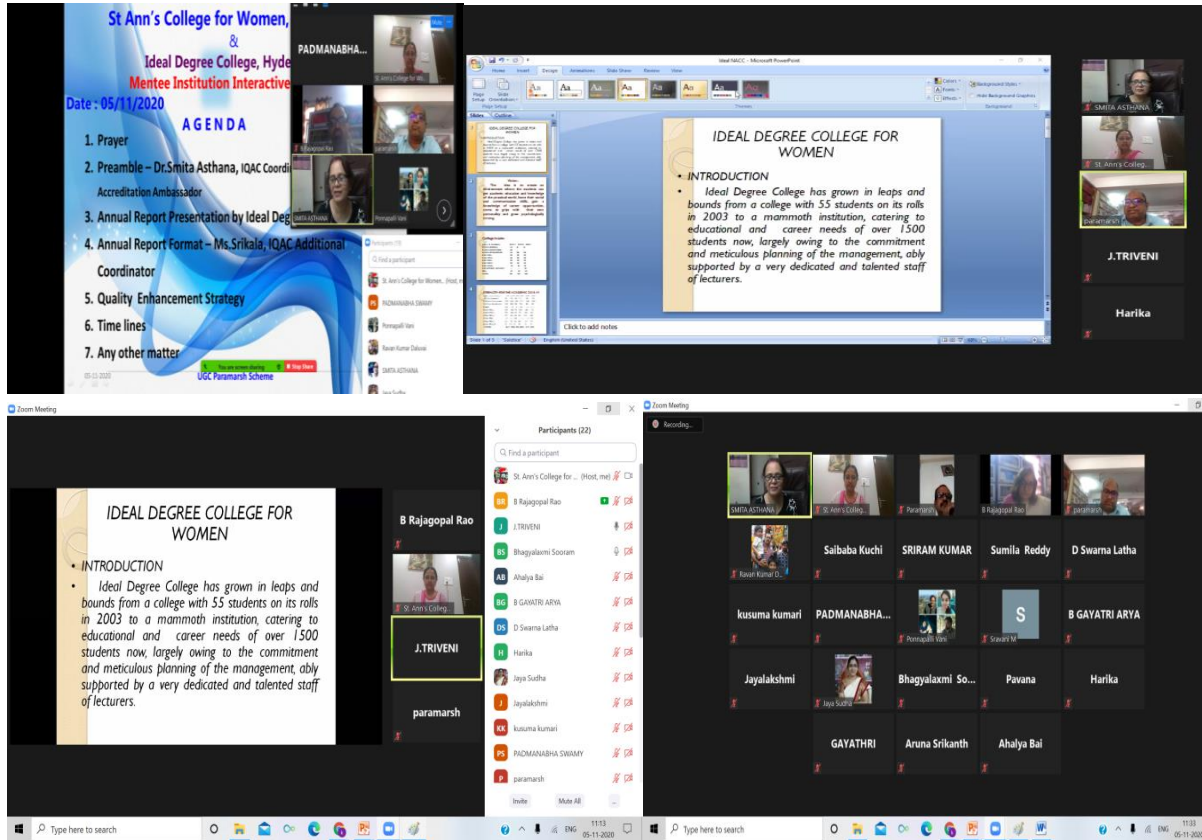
St Ann's College for Women,
&
Ideal Degree College, Hyde
Mentee Institution Interactive
Date : 05/11/2020
AGENDA
1. Prayer
2. Preamble – Dr.Smita Asthana, IQAC Coordi Accreditation Ambassador
3. Annual Report Presentation by Ideal Deg
4. Annual Report Format – Ms.Srikala, IQAC Additional Coordinator
5. Quality Enhancement Strategy
6. Time lines
7. Any other matter
05-11-2020
UGC Paramarsh Scheme
You are screen sharing
Stop Share

PADMANABHA...
St Ann's College for Wo...
B Rajagopal Rao
SMITA ASTHANA
Ponnapalli Vani
Participants (23)
Find a participant
St. Ann's College for Women... (Host, me)
PADMANABHA SWAMY
Ponnapalli Vani
Ravan Kumar Daluvai
SMITA ASTHANA

Ideal NACC - Microsoft PowerPoint
Home Insert Design Animations Slide Show Review View
Slides Outline
IDEAL DEGREE COLLEGE FOR WOMEN
• INTRODUCTION
• Ideal Degree College has grown in leaps and bounds from a college with 55 students on its rolls in 2003 to a mammoth institution, catering to educational and career needs of over 1500 students now, largely owing to the commitment and meticulous planning of the management, ably supported by a very dedicated and talented staff of lecturers.
Click to add notes
Slide 1 of 5 "Solstice" English (United States)

SMITA ASTHANA
St. Ann's Colleg...
paramarsh
J.TRIVENI
Harika

Zoom Meeting
IDEAL DEGREE COLLEGE FOR WOMEN
• INTRODUCTION
• Ideal Degree College has grown in leaps and bounds from a college with 55 students on its rolls in 2003 to a mammoth institution, catering to educational and career needs of over 1500 students now, largely owing to the commitment and meticulous planning of the management, ably supported by a very dedicated and talented staff of lecturers.
B Rajagopal Rao
St. Ann's Colleg...
J.TRIVENI
paramarsh

Participants (22)
Find a participant
St. Ann's College for ... (Host, me)
B Rajagopal Rao
J.TRIVENI
Bhagyalaxmi Sooram
Ahalya Bai
B GAYATRI ARYA
D Swarna Latha
Harika
Jaya Sudha
Jayalakshmi
kusuma kumari
PADMANABHA SWAMY
paramarsh
Invite Mute All

Zoom Meeting
Recording...
SMITA ASTHANA
St. Ann's Colleg...
Paramarsh
B Rajagopal Rao
paramarsh
Ravan Kumar D...
Saibaba Kuchi
SRIRAM KUMAR
Sumila Reddy
D Swarna Latha
kusuma kumari
PADMANABHA...
Ponnapalli Vani
S
Sravani M
B GAYATRI ARYA
Jayalakshmi
Jaya Sudha
Bhagyalaxmi So...
Pavana
Harika
GAYATHRI
Aruna Srikanth
Ahalya Bai

Type here to search
11:13 05-11-2020
Type here to search
11:13 05-11-2020